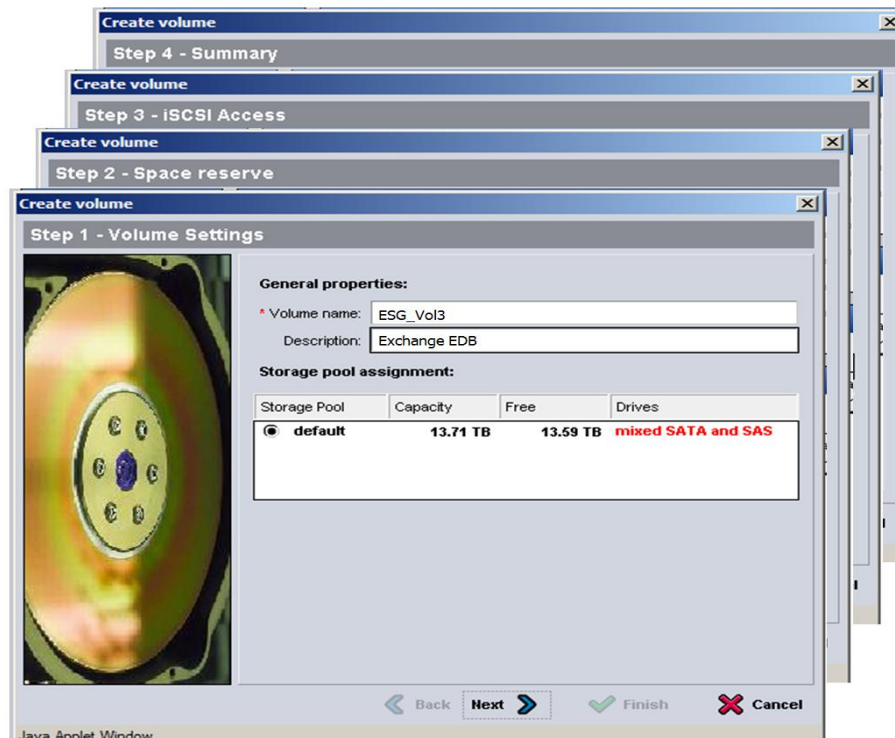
Create volume

Step 4 - Summary

Create volume

Step 3 - iSCSI Access

Create volume

Step 2 - Space reserve

Create volume

Step 1 - Volume Settings

General properties:

* Volume name: ESG_Vol3

Description: Exchange EDB

Storage pool assignment:

| Storage Pool | Capacity | Free | Drives |
|---|---|---|---|
| default | 13.71 TB | 13.59 TB | mixed SATA and SAS |

Back Next Finish Cancel

Java Applet Window